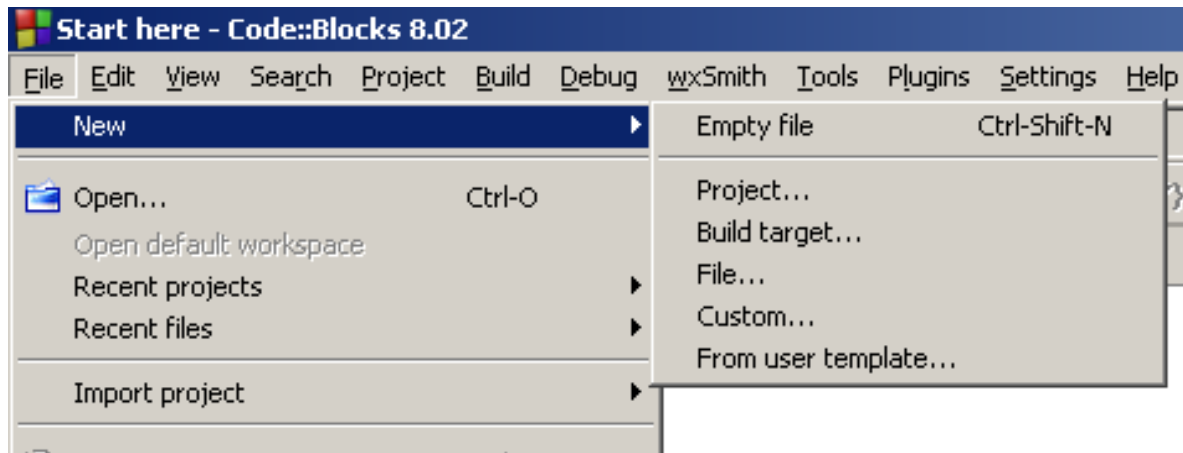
Start here - Code::Blocks 8.02

File Edit View Search Project Build Debug wxSmith Tools Plugins Settings Help

New

Open... Ctrl-O
Open default workspace
Recent projects
Recent files

Import project

Empty file Ctrl-Shift-N

Project...
Build target...
File...
Custom...
From user template...